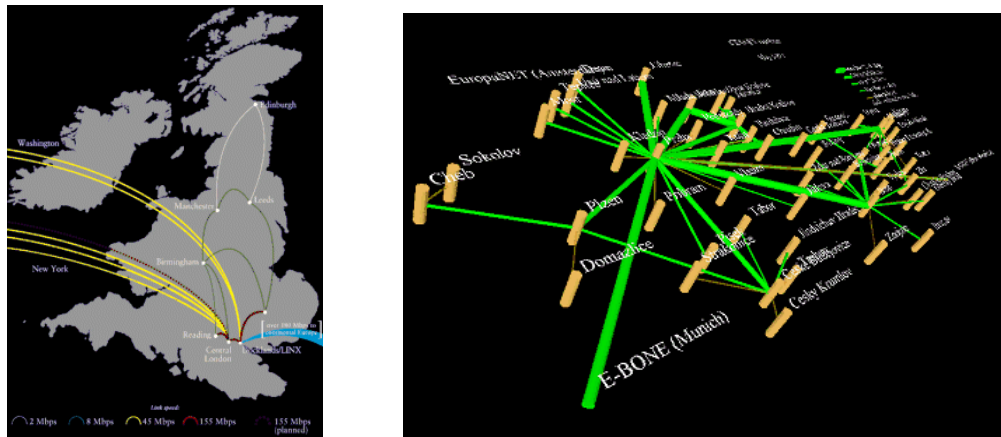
Edinburgh

Washington

Manchester

Leeds

New York

Birmingham

Reading

Central London

Docklands/LINX

over 100 Mbps to Continental Europe

Link speed:

2 Mbps

8 Mbps

45 Mbps

155 Mbps

155 Mbps (planned)

EuropaNET (Amsterdam)

Cheb

Sokolov

Plzen

Pribram

Domazlice

Tabor

Strakonice

Pisek

Jindrichuv Hradec

Ceske Budejovice

Cesky Krumlov

Znojmo

E-BONE (Munich)

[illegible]